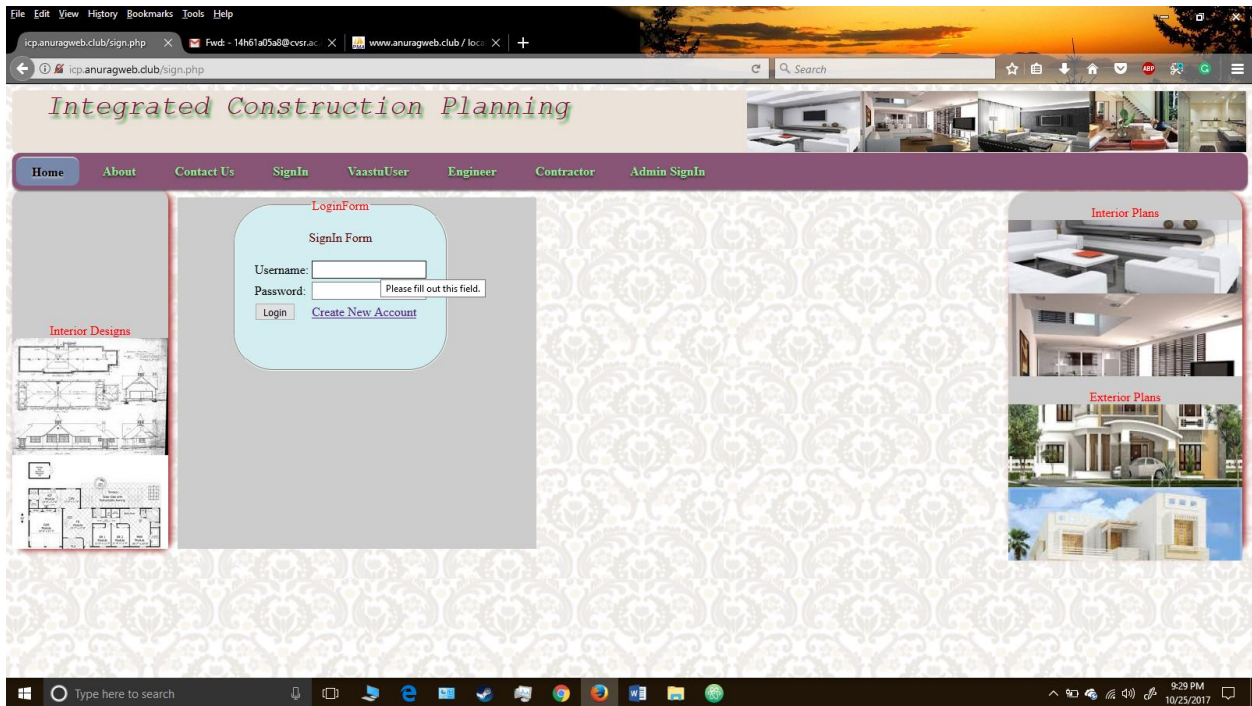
File Edit View History Bookmarks Tools Help

icp.anuragweb.club/sign.php
Fwd: - 14h61a05a8@cvsr.ac
www.anuragweb.club / loca

icp.anuragweb.club/sign.php

Search

Integrated Construction Planning

Home About Contact Us SignIn VaastuUser Engineer Contractor Admin SignIn

Interior Designs

LoginForm

SignIn Form

Username:
Password:
Please fill out this field.
Login Create New Account

Interior Plans

Exterior Plans

Type here to search

9:29 PM
10/25/2017